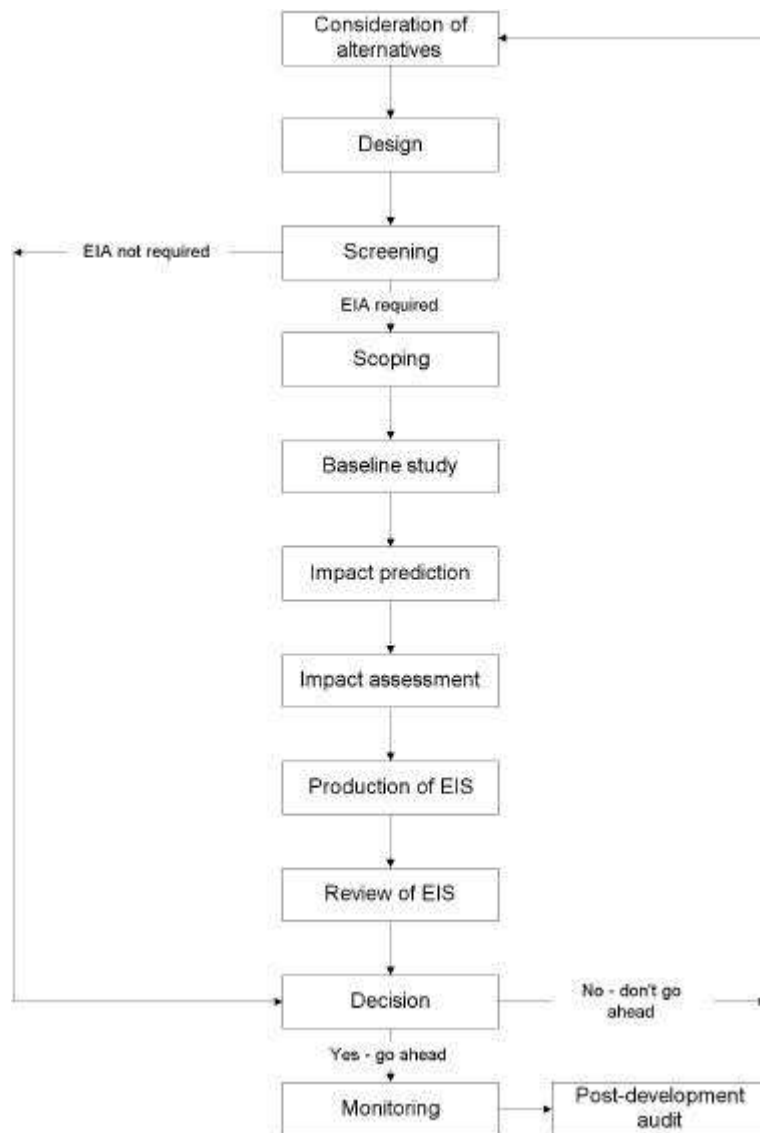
Consideration of alternatives

Design

EIA not required

Screening

EIA required

Scoping

Baseline study

Impact prediction

Impact assessment

Production of EIS

Review of EIS

Decision

No - don't go ahead

Yes - go ahead

Monitoring

Post-development audit